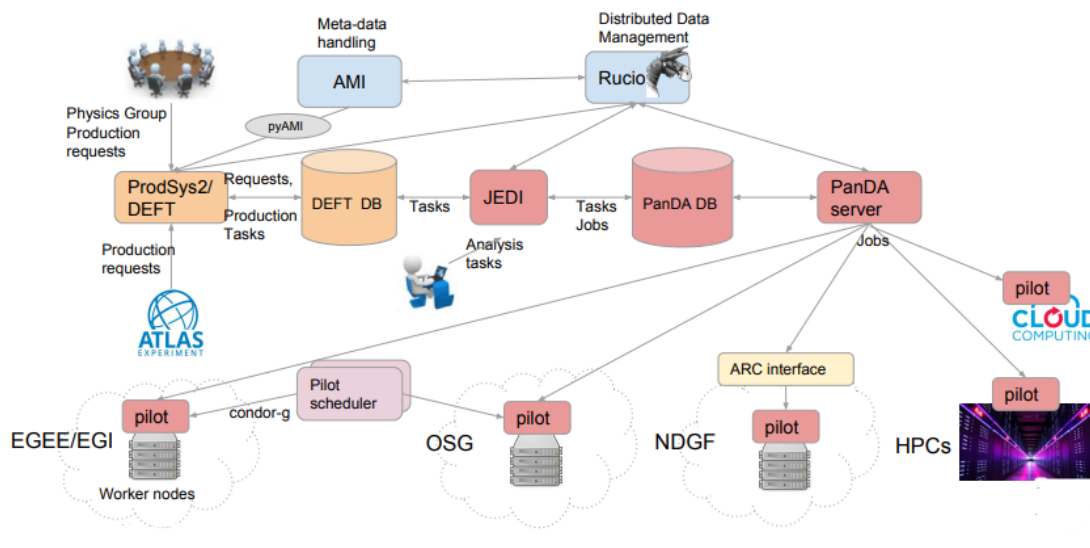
Meta-data handling

AMI

pyAMI

Distributed Data Management

Rucio

Physics Group Production requests

ProdSys2/ DEFT

Requests, Production Tasks

DEFT DB

Tasks

JEDI

Tasks Jobs

PanDA DB

PanDA server

Jobs

Analysis tasks

Production requests

ATLAS EXPERIMENT

pilot

CLOUD COMPUTING

Pilot scheduler

condor-g

pilot

EGEE/EGI

Worker nodes

pilot

OSG

ARC interface

pilot

NDGF

pilot

HPCs